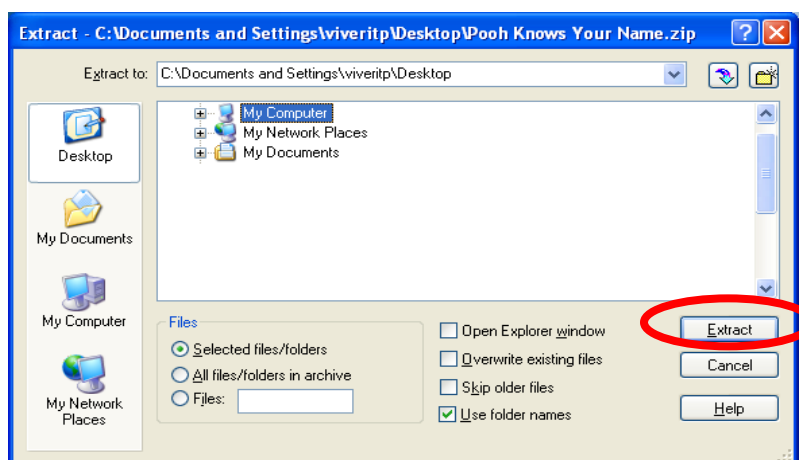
Extract - C:\Documents and Settings\viveritp\Desktop\Pooh Knows Your Name.zip

Extract to: C:\Documents and Settings\viveritp\Desktop

Desktop
My Documents
My Computer
My Network Places

My Computer
My Network Places
My Documents

Files
Selected files/folders
All files/folders in archive
Files:

Open Explorer window
Overwrite existing files
Skip older files
Use folder names

Extract
Cancel
Help